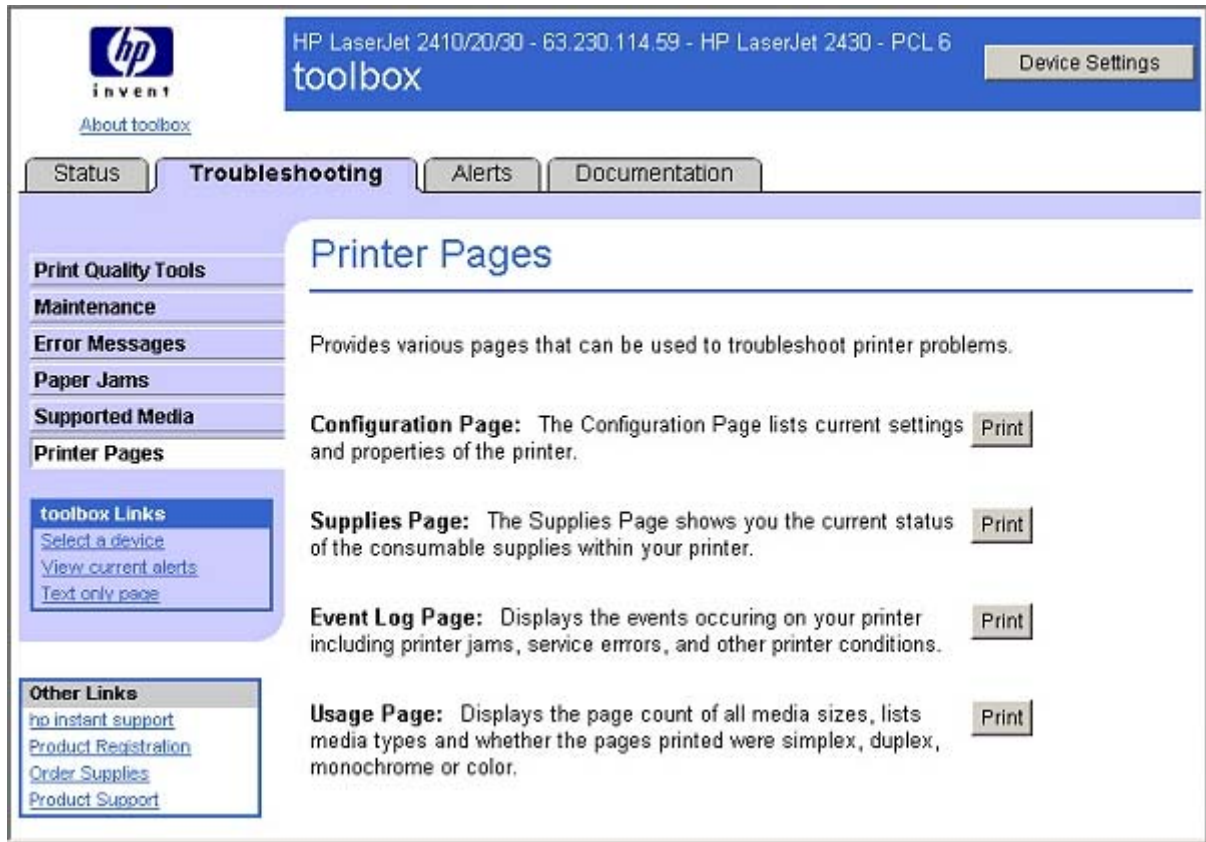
hp
invent
About toolbox

HP LaserJet 2410/20/30 - 63.230.114.59 - HP LaserJet 2430 - PCL 6
toolbox

Device Settings

Status | Troubleshooting | Alerts | Documentation

Print Quality Tools
Maintenance
Error Messages
Paper Jams
Supported Media
Printer Pages

toolbox Links
Select a device
View current alerts
Text only page

Other Links
hp instant support
Product Registration
Order Supplies
Product Support

Printer Pages

Provides various pages that can be used to troubleshoot printer problems.

Configuration Page: The Configuration Page lists current settings and properties of the printer. Print

Supplies Page: The Supplies Page shows you the current status of the consumable supplies within your printer. Print

Event Log Page: Displays the events occuring on your printer including printer jams, service errors, and other printer conditions. Print

Usage Page: Displays the page count of all media sizes, lists media types and whether the pages printed were simplex, duplex, monochrome or color. Print